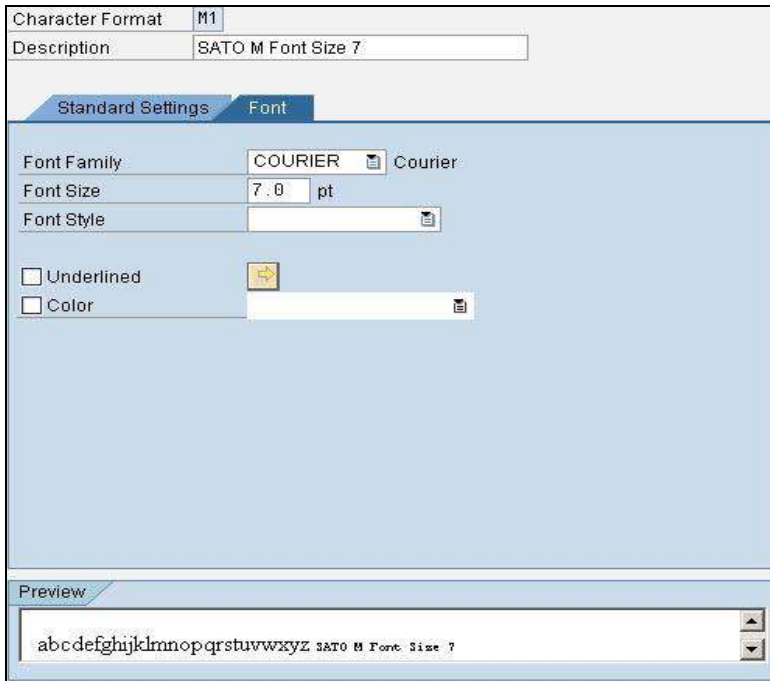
Character Format M1
Description SATO M Font Size 7

Standard Settings Font

Font Family COURIER Courier
Font Size 7.0 pt
Font Style

Underlined
Color

Preview

abcdefghijklmnopqrstuvwxyz SATO M Font Size 7